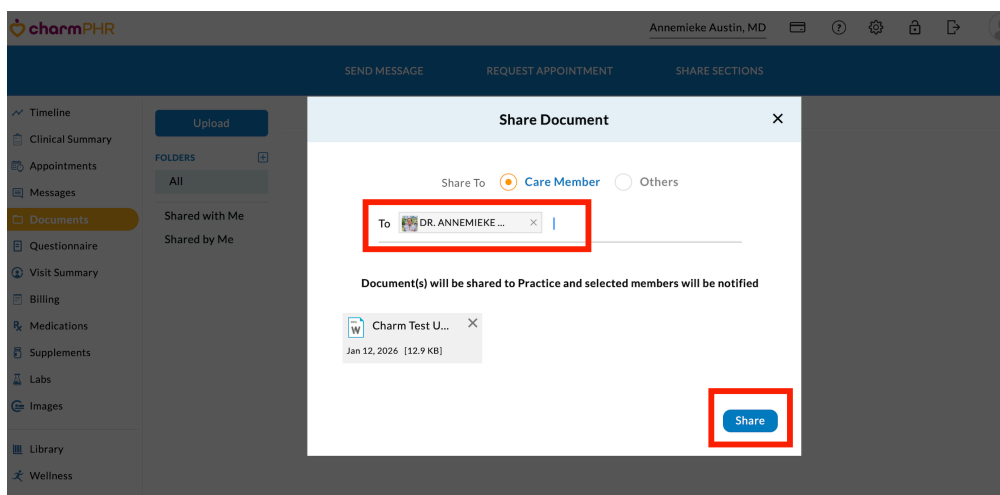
charmPHR

Annemieke Austin, MD

SEND MESSAGE
REQUEST APPOINTMENT
SHARE SECTIONS

Timeline
Clinical Summary
Appointments
Messages
Documents
Questionnaire
Visit Summary
Billing
Medications
Supplements
Labs
Images
Library
Wellness

Upload

FOLDERS
All
Shared with Me
Shared by Me

Share Document

Share To Care Member Others

To DR. ANNEMIEKE ...

Document(s) will be shared to Practice and selected members will be notified

Charm Test U...
Jan 12, 2026 [12.9 KB]

Share